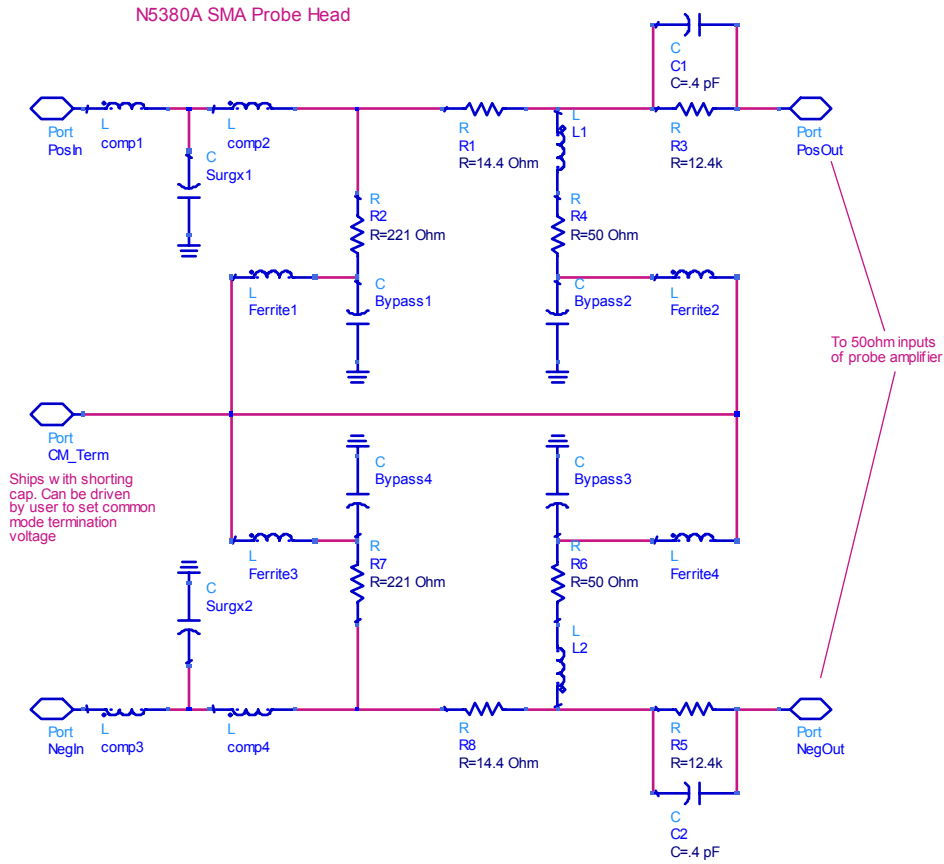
N5380A SMA Probe Head

C
C1
C=.4 pF

Port
PosIn

L
comp1

L
comp2

C
Surgx1

R
R1
R=14.4 Ohm

L
L1

R
R3
R=12.4k

Port
PosOut

R
R2
R=221 Ohm

R
R4
R=50 Ohm

L
Ferrite1

C
Bypass1

C
Bypass2

L
Ferrite2

To 50ohm inputs of probe amplifier

Port
CM_Term

Ships with shorting cap. Can be driven by user to set common mode termination voltage

C
Bypass4

C
Bypass3

L
Ferrite3

R
R7
R=221 Ohm

R
R6
R=50 Ohm

L
Ferrite4

C
Surgx2

L
L2

Port
NegIn

L
comp3

L
comp4

R
R8
R=14.4 Ohm

R
R5
R=12.4k

Port
NegOut

C
C2
C=.4 pF